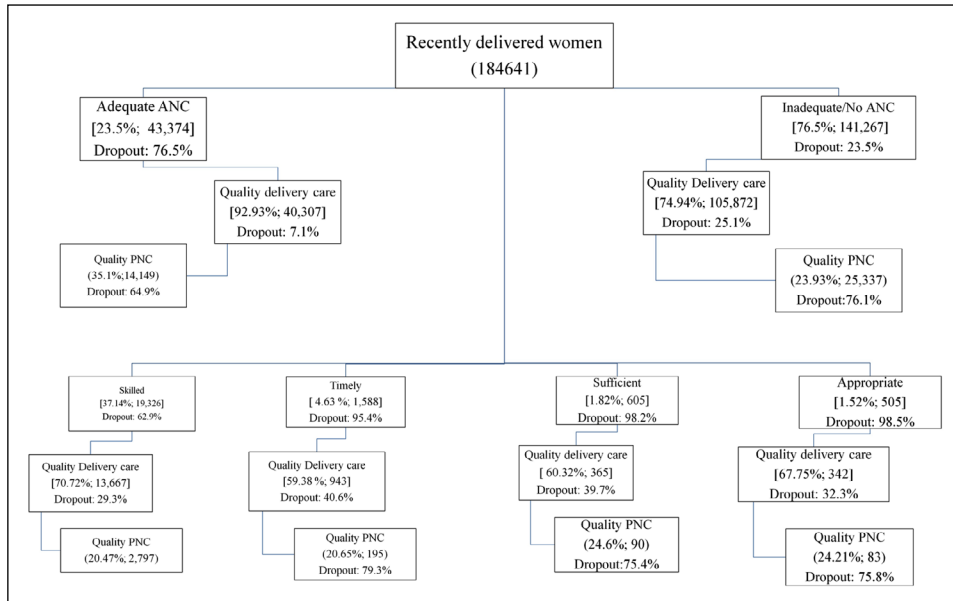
Recently delivered women
(184641)

Adequate ANC
[23.5%; 43,374]
Dropout: 76.5%

Quality delivery care
[92.93%; 40,307]
Dropout: 7.1%

Quality PNC
(35.1%;14,149)
Dropout: 64.9%

Inadequate/No ANC
[76.5%; 141,267]
Dropout: 23.5%

Quality Delivery care
[74.94%; 105,872]
Dropout: 25.1%

Quality PNC
(23.93%; 25,337)
Dropout:76.1%

Skilled
[37.14%; 19,326]
Dropout: 62.9%

Quality Delivery care
[70.72%; 13,667]
Dropout: 29.3%

Quality PNC
(20.47%; 2,797)

Timely
[ 4.63 %; 1,588]
Dropout: 95.4%

Quality Delivery care
[59.38 %; 943]
Dropout: 40.6%

Quality PNC
(20.65%; 195)
Dropout: 79.3%

Sufficient
[1.82%; 605]
Dropout: 98.2%

Quality delivery care
[ 60.32%; 365]
Dropout: 39.7%

Quality PNC
(24.6%; 90)
Dropout:75.4%

Appropriate
[1.52%; 505]
Dropout: 98.5%

Quality delivery care
[67.75%; 342]
Dropout: 32.3%

Quality PNC
(24.21%; 83)
Dropout: 75.8%